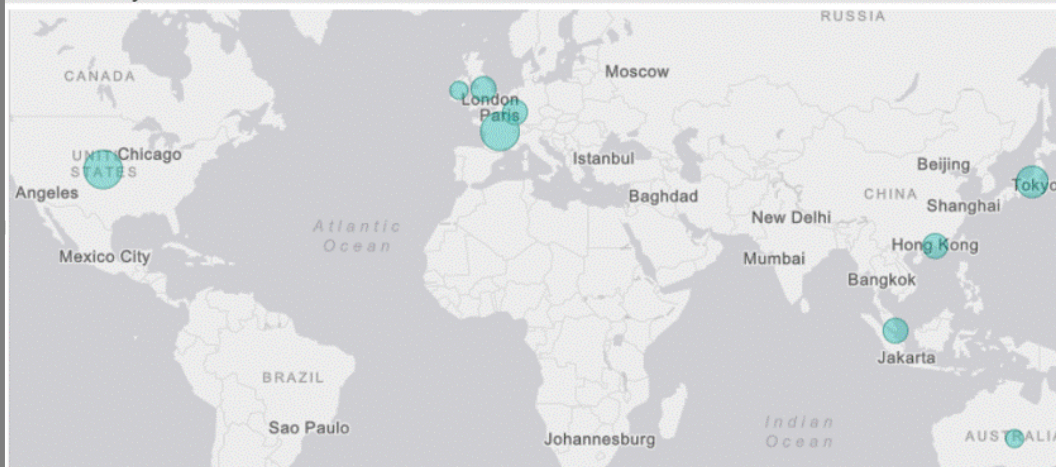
RUSSIA
CANADA
Moscow
London
Paris
UNITED STATES
Chicago
Angeles
Istanbul
Beijing
Tokyo
CHINA
Shanghai
Baghdad
New Delhi
Atlantic Ocean
Hong Kong
Mexico City
Mumbai
Bangkok
Jakarta
BRAZIL
Sao Paulo
Indian Ocean
Johannesburg
AUSTRALIA